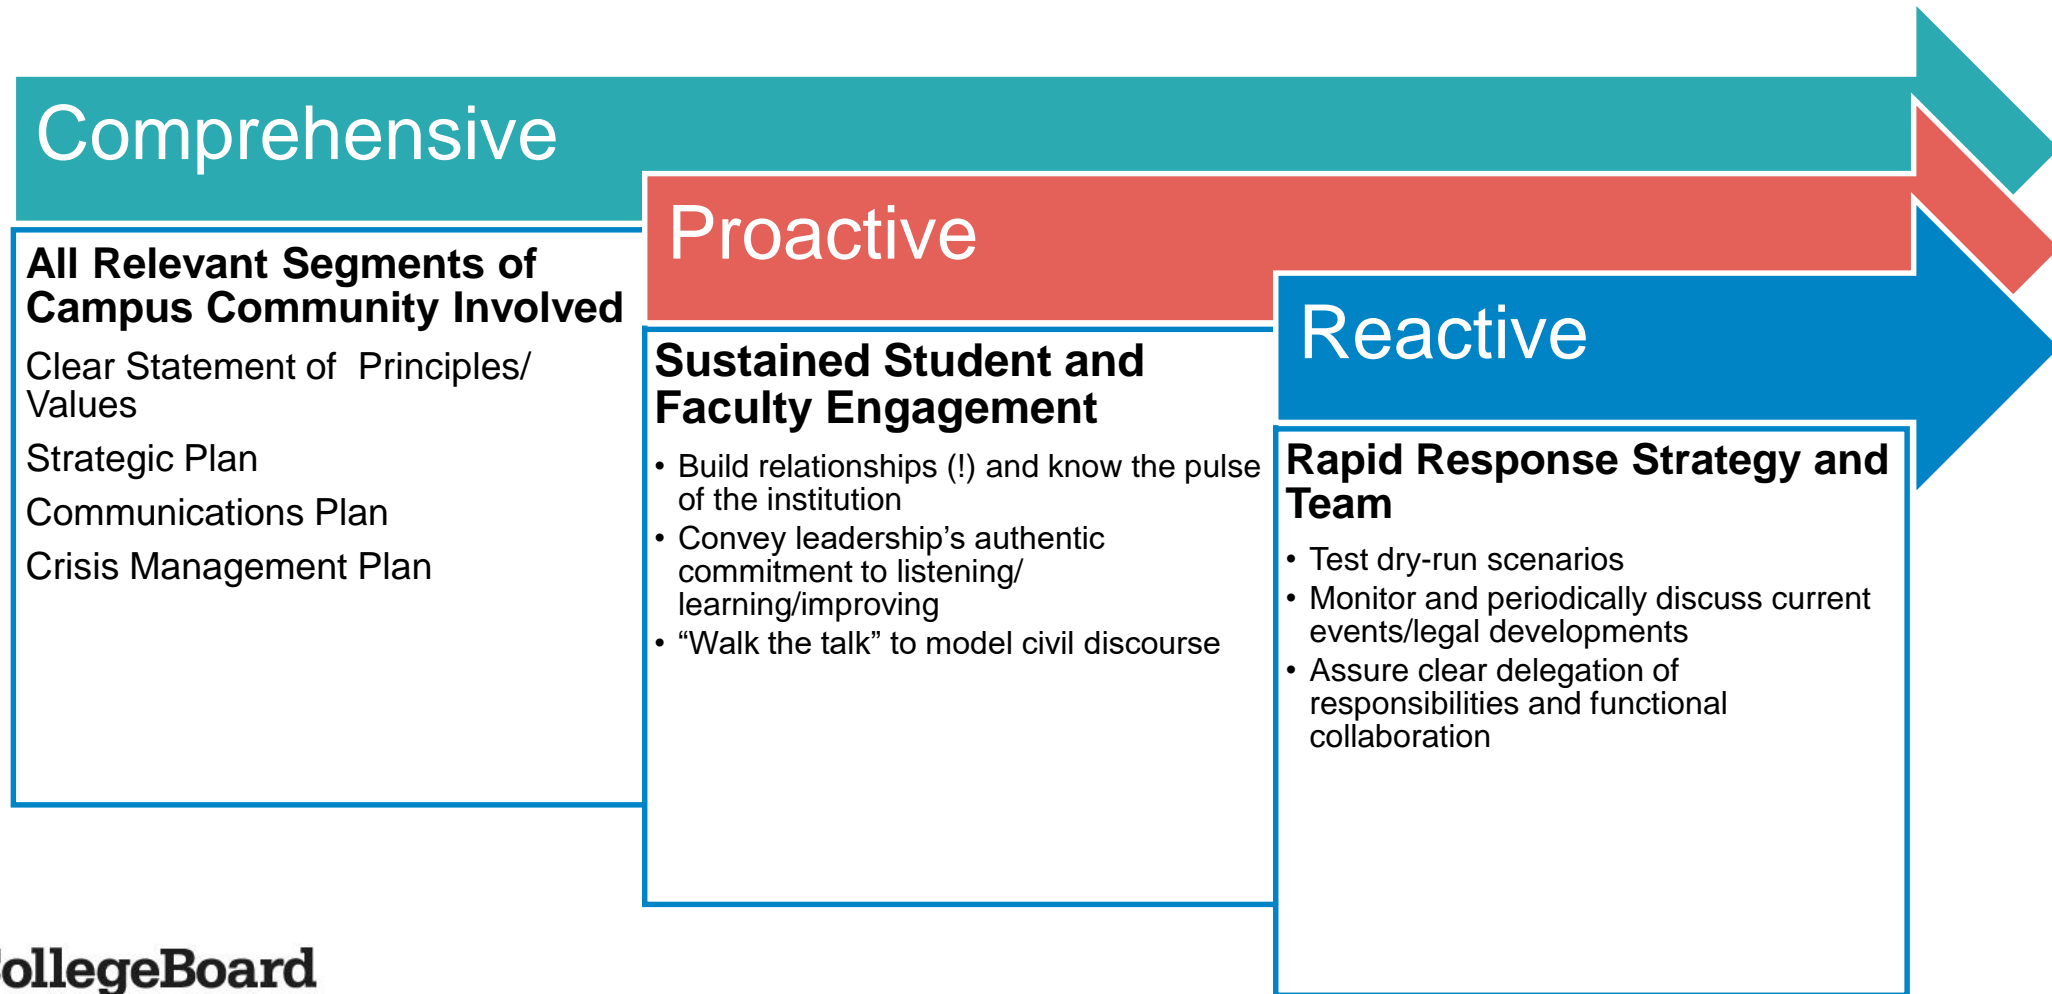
Comprehensive

All Relevant Segments of Campus Community Involved

Clear Statement of Principles/ Values

Strategic Plan

Communications Plan

Crisis Management Plan

Proactive

Sustained Student and Faculty Engagement

• Build relationships (!) and know the pulse of the institution
• Convey leadership’s authentic commitment to listening/ learning/improving
• “Walk the talk” to model civil discourse

Reactive

Rapid Response Strategy and Team

• Test dry-run scenarios
• Monitor and periodically discuss current events/legal developments
• Assure clear delegation of responsibilities and functional collaboration

ollegeBoard